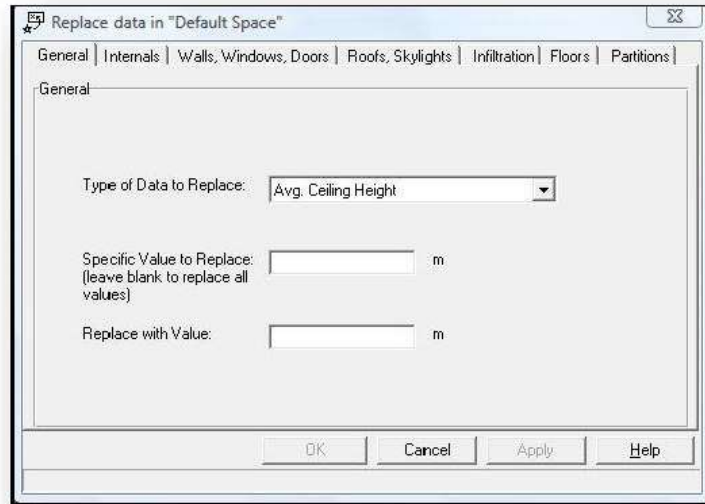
Replace data in "Default Space"

General | Internals | Walls, Windows, Doors | Roofs, Skylights | Infiltration | Floors | Partitions |

General

Type of Data to Replace: Avg. Ceiling Height

Specific Value to Replace: (leave blank to replace all values) m

Replace with Value: m

OK Cancel Apply Help